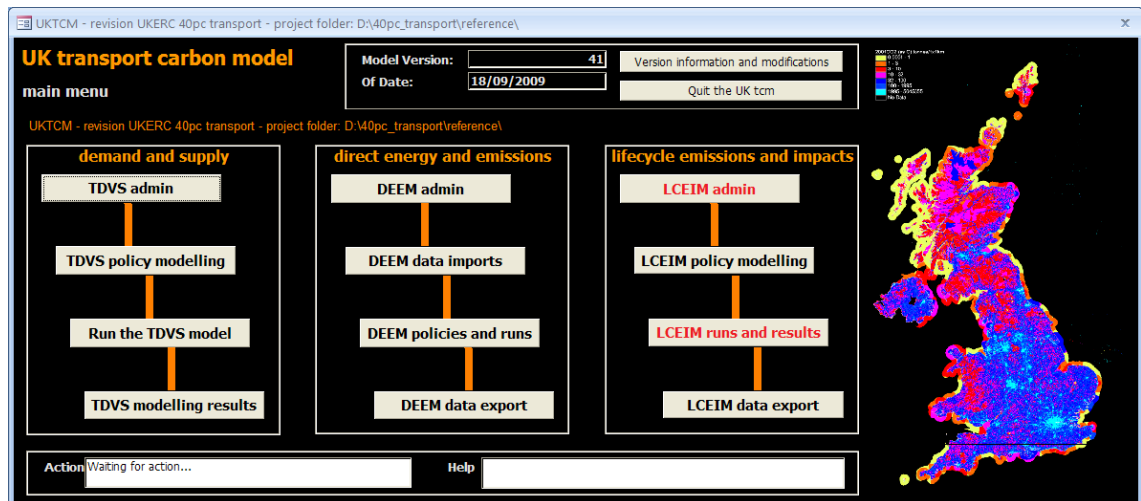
UKTCM - revision UKERC 40pc transport - project folder: D:\40pc_transport\reference\

×

UK transport carbon model

main menu

Model Version: 41

Of Date: 18/09/2009

Version information and modifications

Quit the UK tcm

UKTCM - revision UKERC 40pc transport - project folder: D:\40pc_transport\reference\

demand and supply

TDVS admin

TDVS policy modelling

Run the TDVS model

TDVS modelling results

direct energy and emissions

DEEM admin

DEEM data imports

DEEM policies and runs

DEEM data export

lifecycle emissions and impacts

LCEIM admin

LCEIM policy modelling

LCEIM runs and results

LCEIM data export

Action Waiting for action...

Help